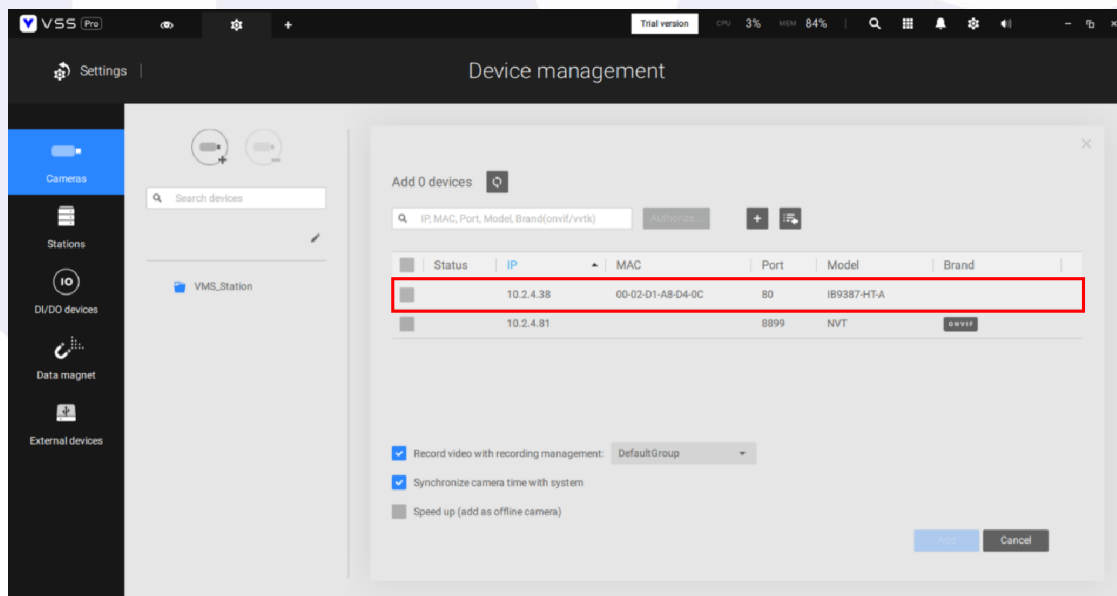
VSS Pro

Trial version CPU 3% MEM 84%

Settings

Device management

Cameras

Stations

IO
DI/DO devices

Data magnet

External devices

Search devices

VMS_Station

Add 0 devices

IP, MAC, Port, Model, Brand(onvif/vvtk)

Authorize...

| Status | IP | MAC | Port | Model | Brand |
|---|---|---|---|---|---|
| | 10.2.4.38 | 00-02-D1-A8-D4-0C | 80 | IB9387-HT-A | |
| | 10.2.4.81 | | 8899 | NVT | ONVIF |

Record video with recording management: DefaultGroup

Synchronize camera time with system

Speed up (add as offline camera)

Add

Cancel